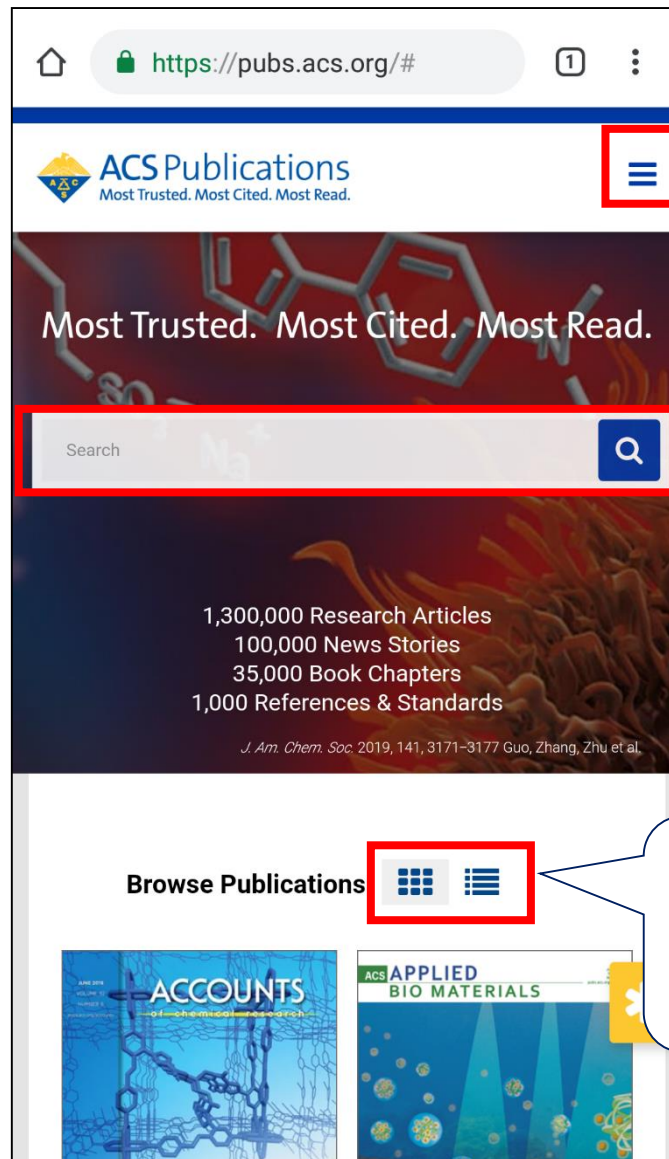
https://pubs.acs.org/#

1

ACS Publications
Most Trusted. Most Cited. Most Read.

Most Trusted. Most Cited. Most Read.

Search

1,300,000 Research Articles
100,000 News Stories
35,000 Book Chapters
1,000 References & Standards

J. Am. Chem. Soc. 2019, 141, 3171–3177 Guo, Zhang, Zhu et al.

Browse Publications

ACCOUNTS of chemical research

ACS APPLIED BIO MATERIALS